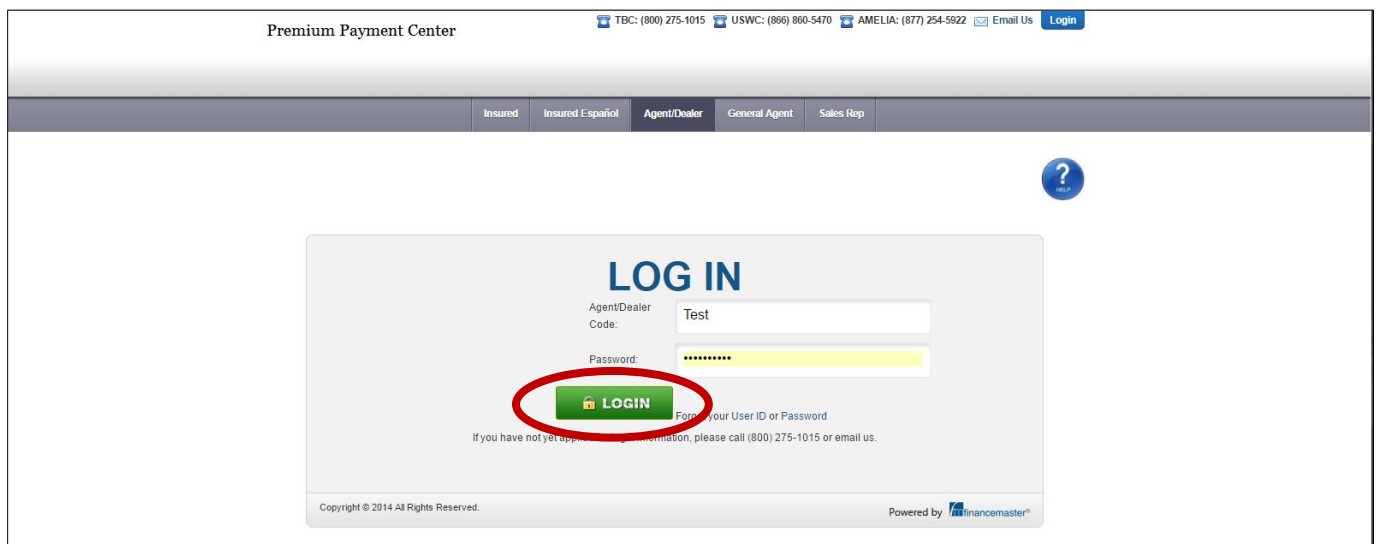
Premium Payment Center

TBC: (800) 275-1015 USWC: (866) 860-5470 AMELIA: (877) 254-5922 Email Us Login

Insured Insured Español Agent/Dealer General Agent Sales Rep

HELP

LOG IN

Agent/Dealer Code: Test

Password: ••••••••••

LOGIN

For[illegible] your User ID or Password

If you have not yet appl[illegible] information, please call (800) 275-1015 or email us.

Copyright © 2014 All Rights Reserved.

Powered by financemaster®